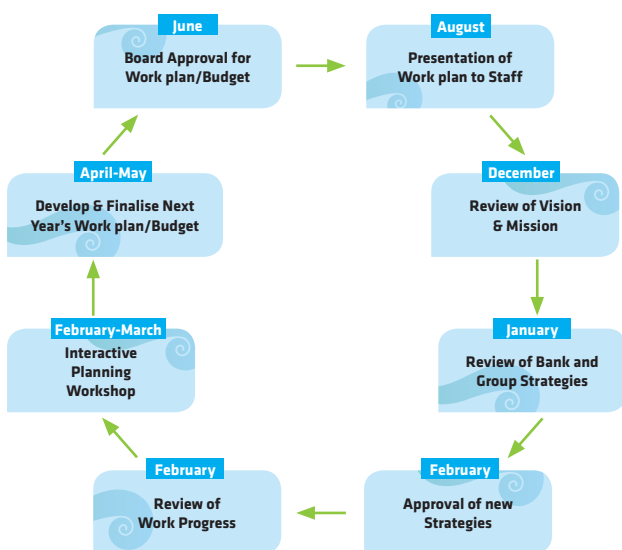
June
Board Approval for Work plan/Budget

August
Presentation of Work plan to Staff

December
Review of Vision & Mission

January
Review of Bank and Group Strategies

February
Approval of new Strategies

February
Review of Work Progress

February-March
Interactive Planning Workshop

April-May
Develop & Finalise Next Year's Work plan/Budget